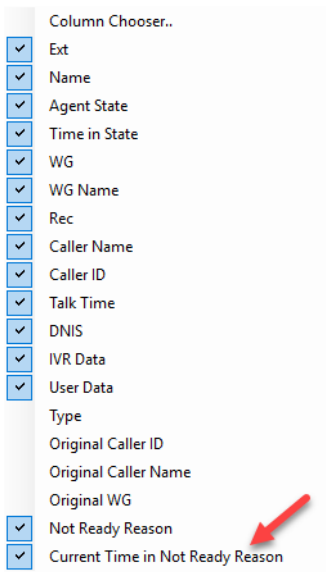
Column Chooser..
Ext
Name
Agent State
Time in State
WG
WG Name
Rec
Caller Name
Caller ID
Talk Time
DNIS
IVR Data
User Data
Type
Original Caller ID
Original Caller Name
Original WG
Not Ready Reason
Current Time in Not Ready Reason